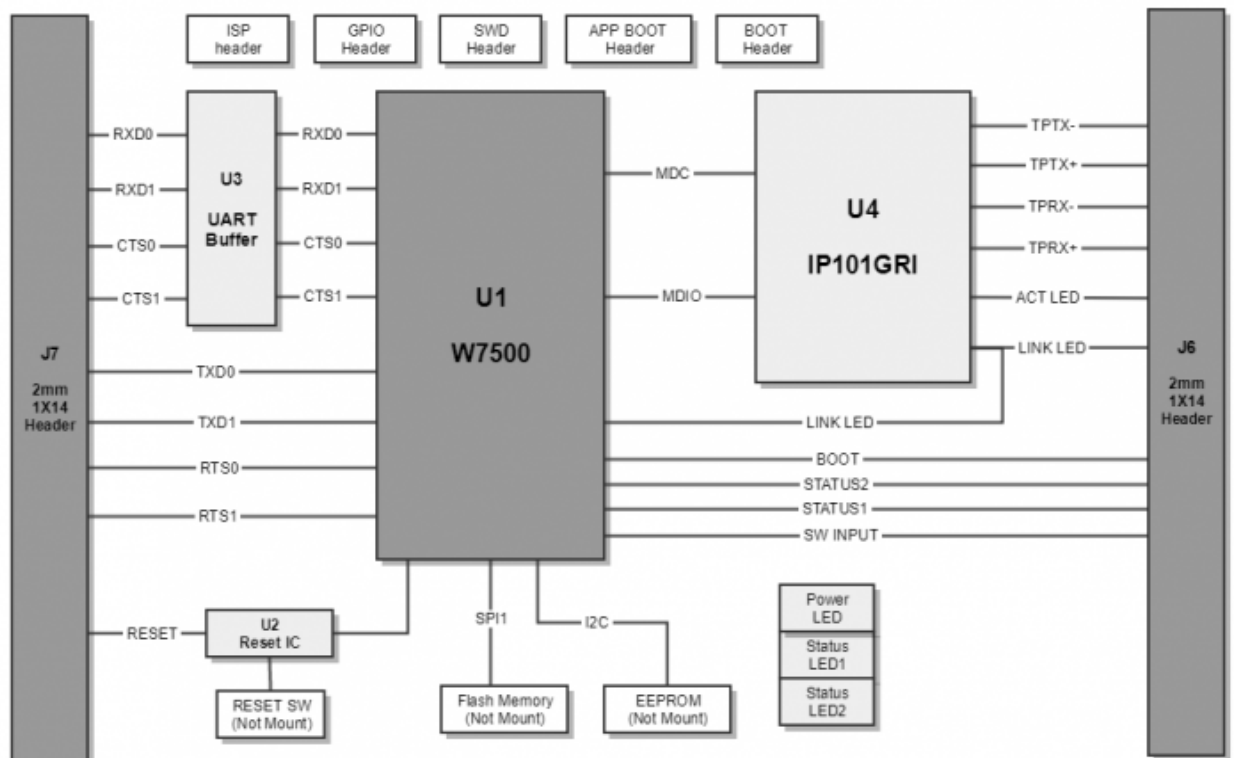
ISP header

GPIO Header

SWD Header

APP BOOT Header

BOOT Header

J7

2mm 1X14 Header

RXD0

RXD1

CTS0

CTS1

U3

UART Buffer

RXD0

RXD1

CTS0

CTS1

TXD0

TXD1

RTS0

RTS1

U1

W7500

MDC

MDIO

U4

IP101GRI

TPTX-

TPTX+

TPRX-

TPRX+

ACT LED

LINK LED

LINK LED

BOOT

STATUS2

STATUS1

SW INPUT

J6

2mm 1X14 Header

RESET

U2 Reset IC

RESET SW (Not Mount)

SPI1

Flash Memory (Not Mount)

I2C

EEPROM (Not Mount)

Power LED

Status LED1

Status LED2